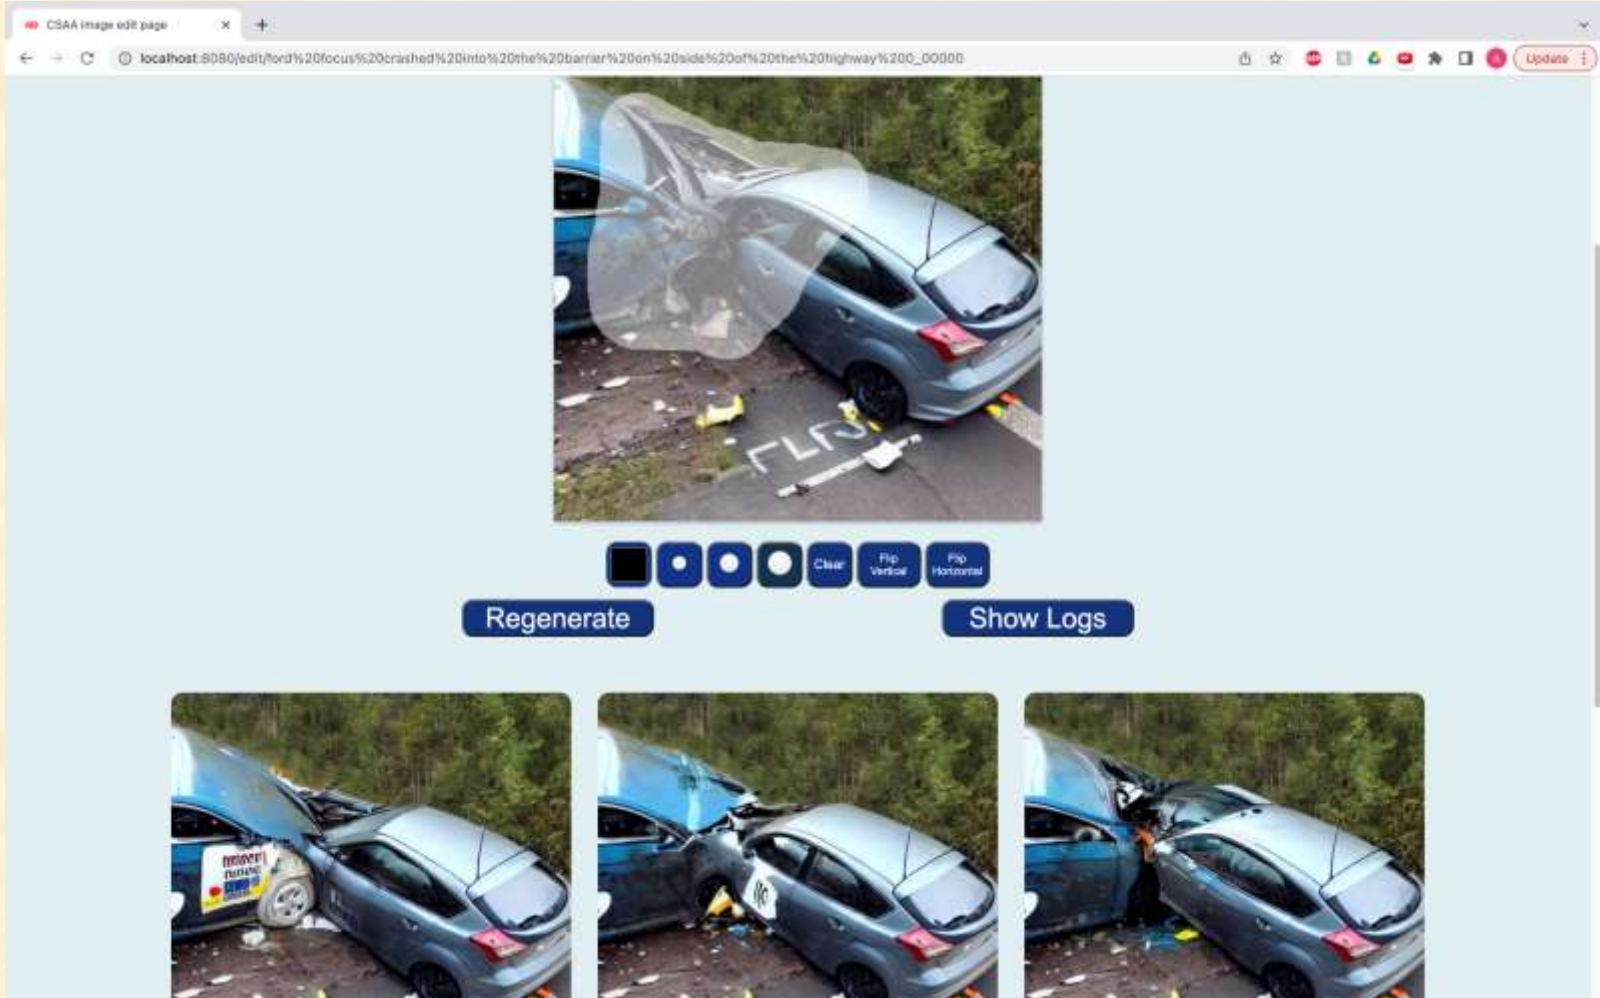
CSAA image edit page

localhost:8080/edit/ford%20focus%20crashed%20into%20the%20barrier%20on%20side%20of%20the%20highway%200_00000

Update

Clear

Flip Vertical

Flip Horizontal

Regenerate

Show Logs